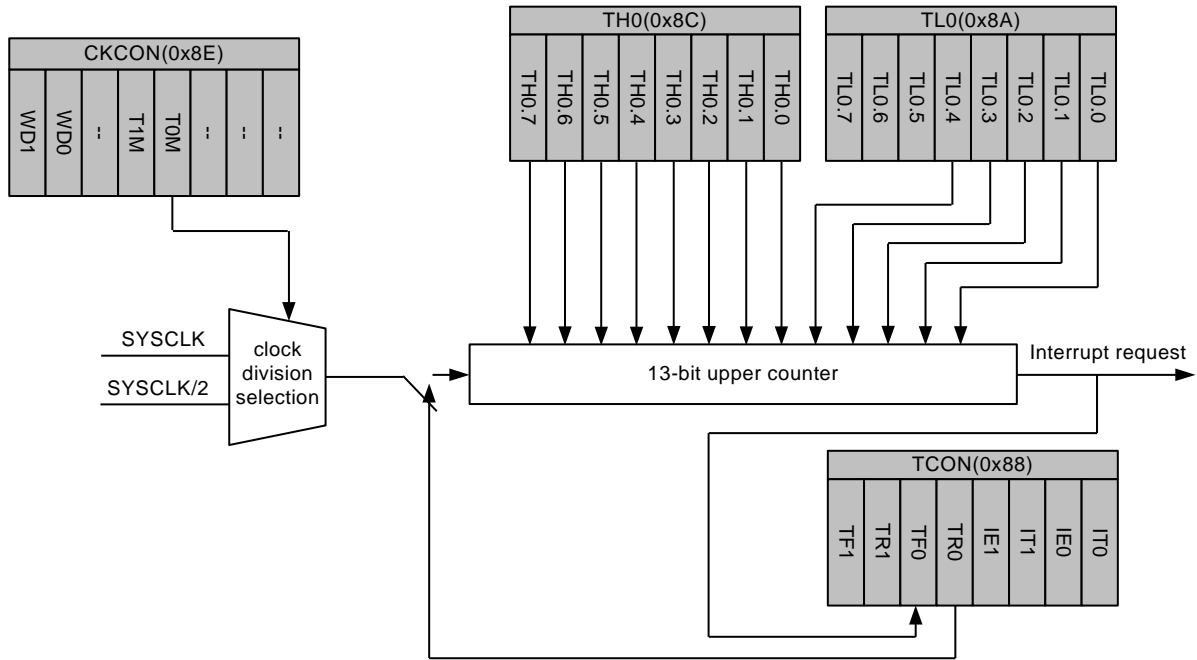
CKCON(0x8E)

WD1
WD0
--
T1M
T0M
--
--
--

TH0(0x8C)

TH0.7
TH0.6
TH0.5
TH0.4
TH0.3
TH0.2
TH0.1
TH0.0

TL0(0x8A)

TL0.7
TL0.6
TL0.5
TL0.4
TL0.3
TL0.2
TL0.1
TL0.0

SYSCLK

SYSCLK/2

clock division selection

13-bit upper counter

Interrupt request

TCON(0x88)

TF1
TR1
TF0
TR0
IE1
IT1
IE0
IT0